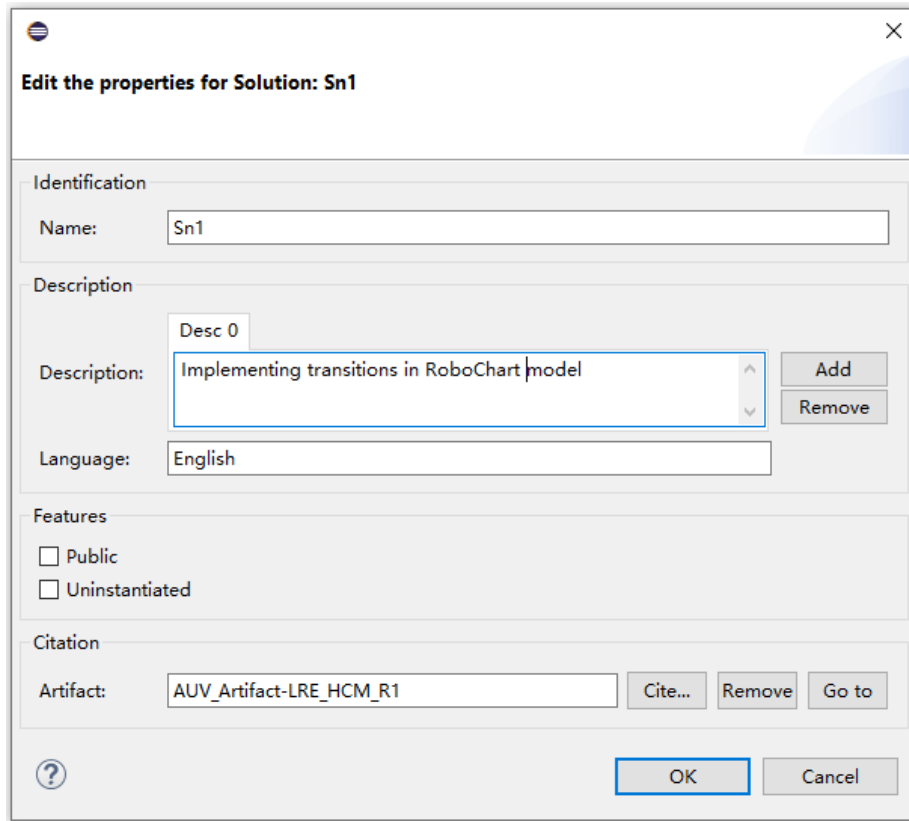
Edit the properties for Solution: Sn1

Identification

Name: Sn1

Description

Desc 0

Description: Implementing transitions in RoboChart model

Add

Remove

Language: English

Features

Public

Uninstantiated

Citation

Artifact: AUV_Artifact-LRE_HCM_R1

Cite...

Remove

Go to

OK

Cancel